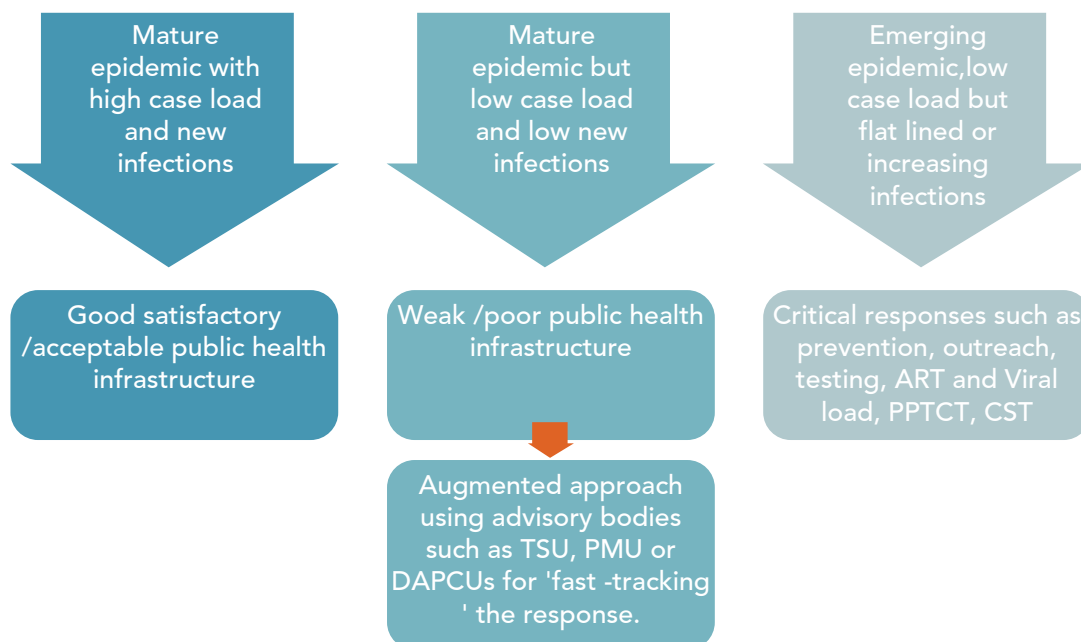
Mature epidemic with high case load and new infections

Mature epidemic but low case load and low new infections

Emerging epidemic,low case load but flat lined or increasing infections

Good satisfactory /acceptable public health infrastructure

Weak /poor public health infrastructure

Critical responses such as prevention, outreach, testing, ART and Viral load, PPTCT, CST

Augmented approach using advisory bodies such as TSU, PMU or DAPCUs for 'fast -tracking ' the response.